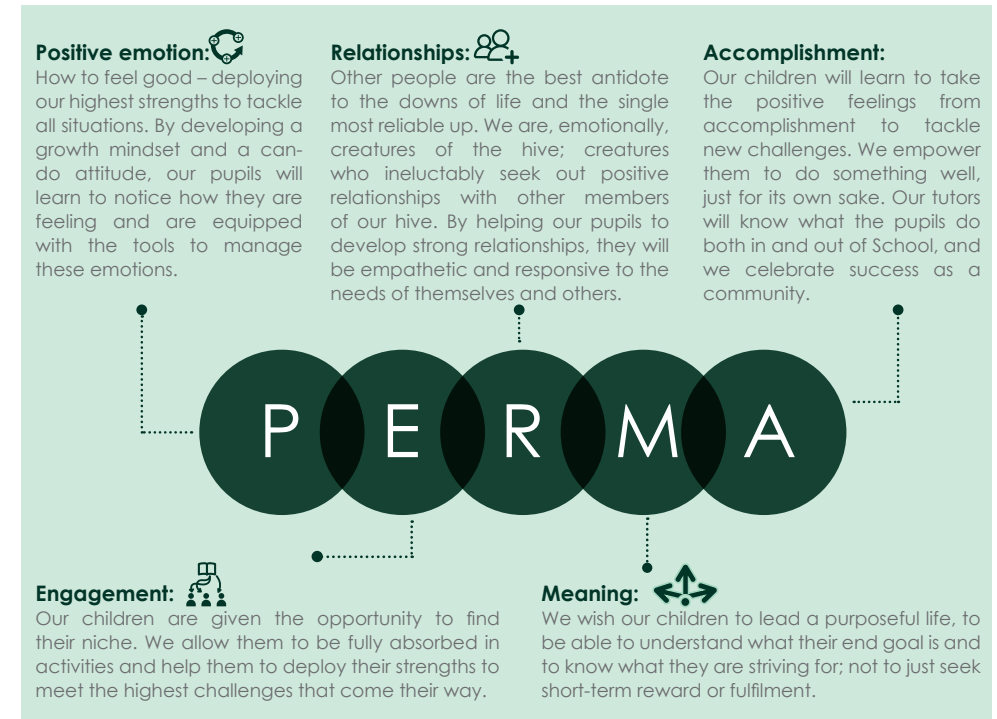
**Positive emotion:**
How to feel good – deploying our highest strengths to tackle all situations. By developing a growth mindset and a can-do attitude, our pupils will learn to notice how they are feeling and are equipped with the tools to manage these emotions.

**Relationships:**
Other people are the best antidote to the downs of life and the single most reliable up. We are, emotionally, creatures of the hive; creatures who ineluctably seek out positive relationships with other members of our hive. By helping our pupils to develop strong relationships, they will be empathetic and responsive to the needs of themselves and others.

**Accomplishment:**
Our children will learn to take the positive feelings from accomplishment to tackle new challenges. We empower them to do something well, just for its own sake. Our tutors will know what the pupils do both in and out of School, and we celebrate success as a community.

P E R M A

**Engagement:**
Our children are given the opportunity to find their niche. We allow them to be fully absorbed in activities and help them to deploy their strengths to meet the highest challenges that come their way.

**Meaning:**
We wish our children to lead a purposeful life, to be able to understand what their end goal is and to know what they are striving for; not to just seek short-term reward or fulfilment.